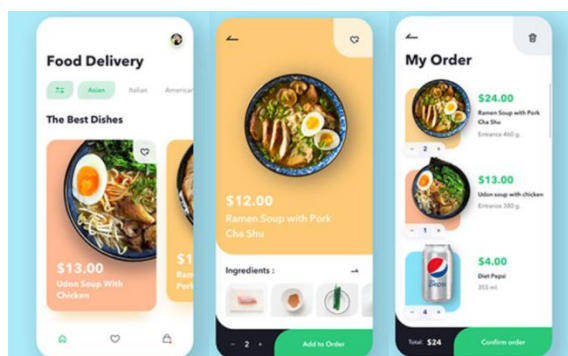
Food Delivery

Asian Italian Americ

The Best Dishes

$13.00
Udon Soup With Chicken

$1
Ram
Pork

$12.00
Ramen Soup with Pork Cha Shu

Ingredients :

- 2 +

Add to Order

My Order

$24.00
Ramen Soup with Pork Cha Shu
Entrance 460 g.

- 2 +

$13.00
Udon soup with chicken
Entrance 380 g.

- 1 +

$4.00
Diet Pepsi
355 ml.

Pepsi

- 4 +

Total: $24

Confirm order